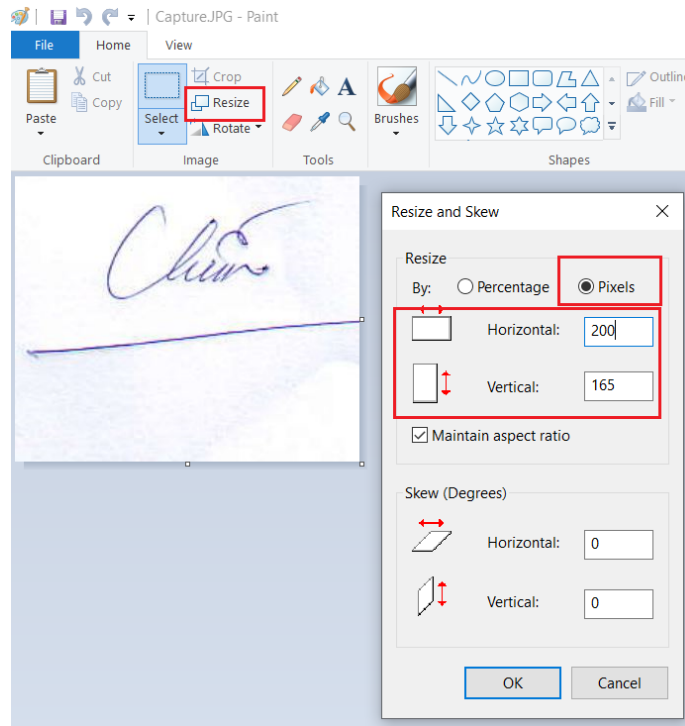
Capture.JPG - Paint

File Home View

Paste
Cut
Copy
Clipboard

Select
Crop
Resize
Rotate
Image

Tools

Brushes

Outline
Fill
Shapes

Chun

Resize and Skew

Resize

By: Percentage Pixels

Horizontal: 200

Vertical: 165

Maintain aspect ratio

Skew (Degrees)

Horizontal: 0

Vertical: 0

OK Cancel